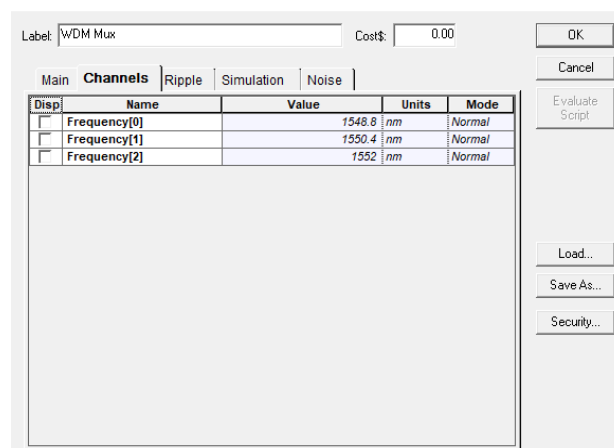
Label: WDM Mux

Cost$: 0.00

OK

Cancel

Evaluate Script

Main Channels Ripple Simulation Noise

| Disp | Name | Value | Units | Mode |
|---|---|---|---|---|
| | Frequency[0] | 1548.8 | nm | Normal |
| | Frequency[1] | 1550.4 | nm | Normal |
| | Frequency[2] | 1552 | nm | Normal |

Load...

Save As...

Security...